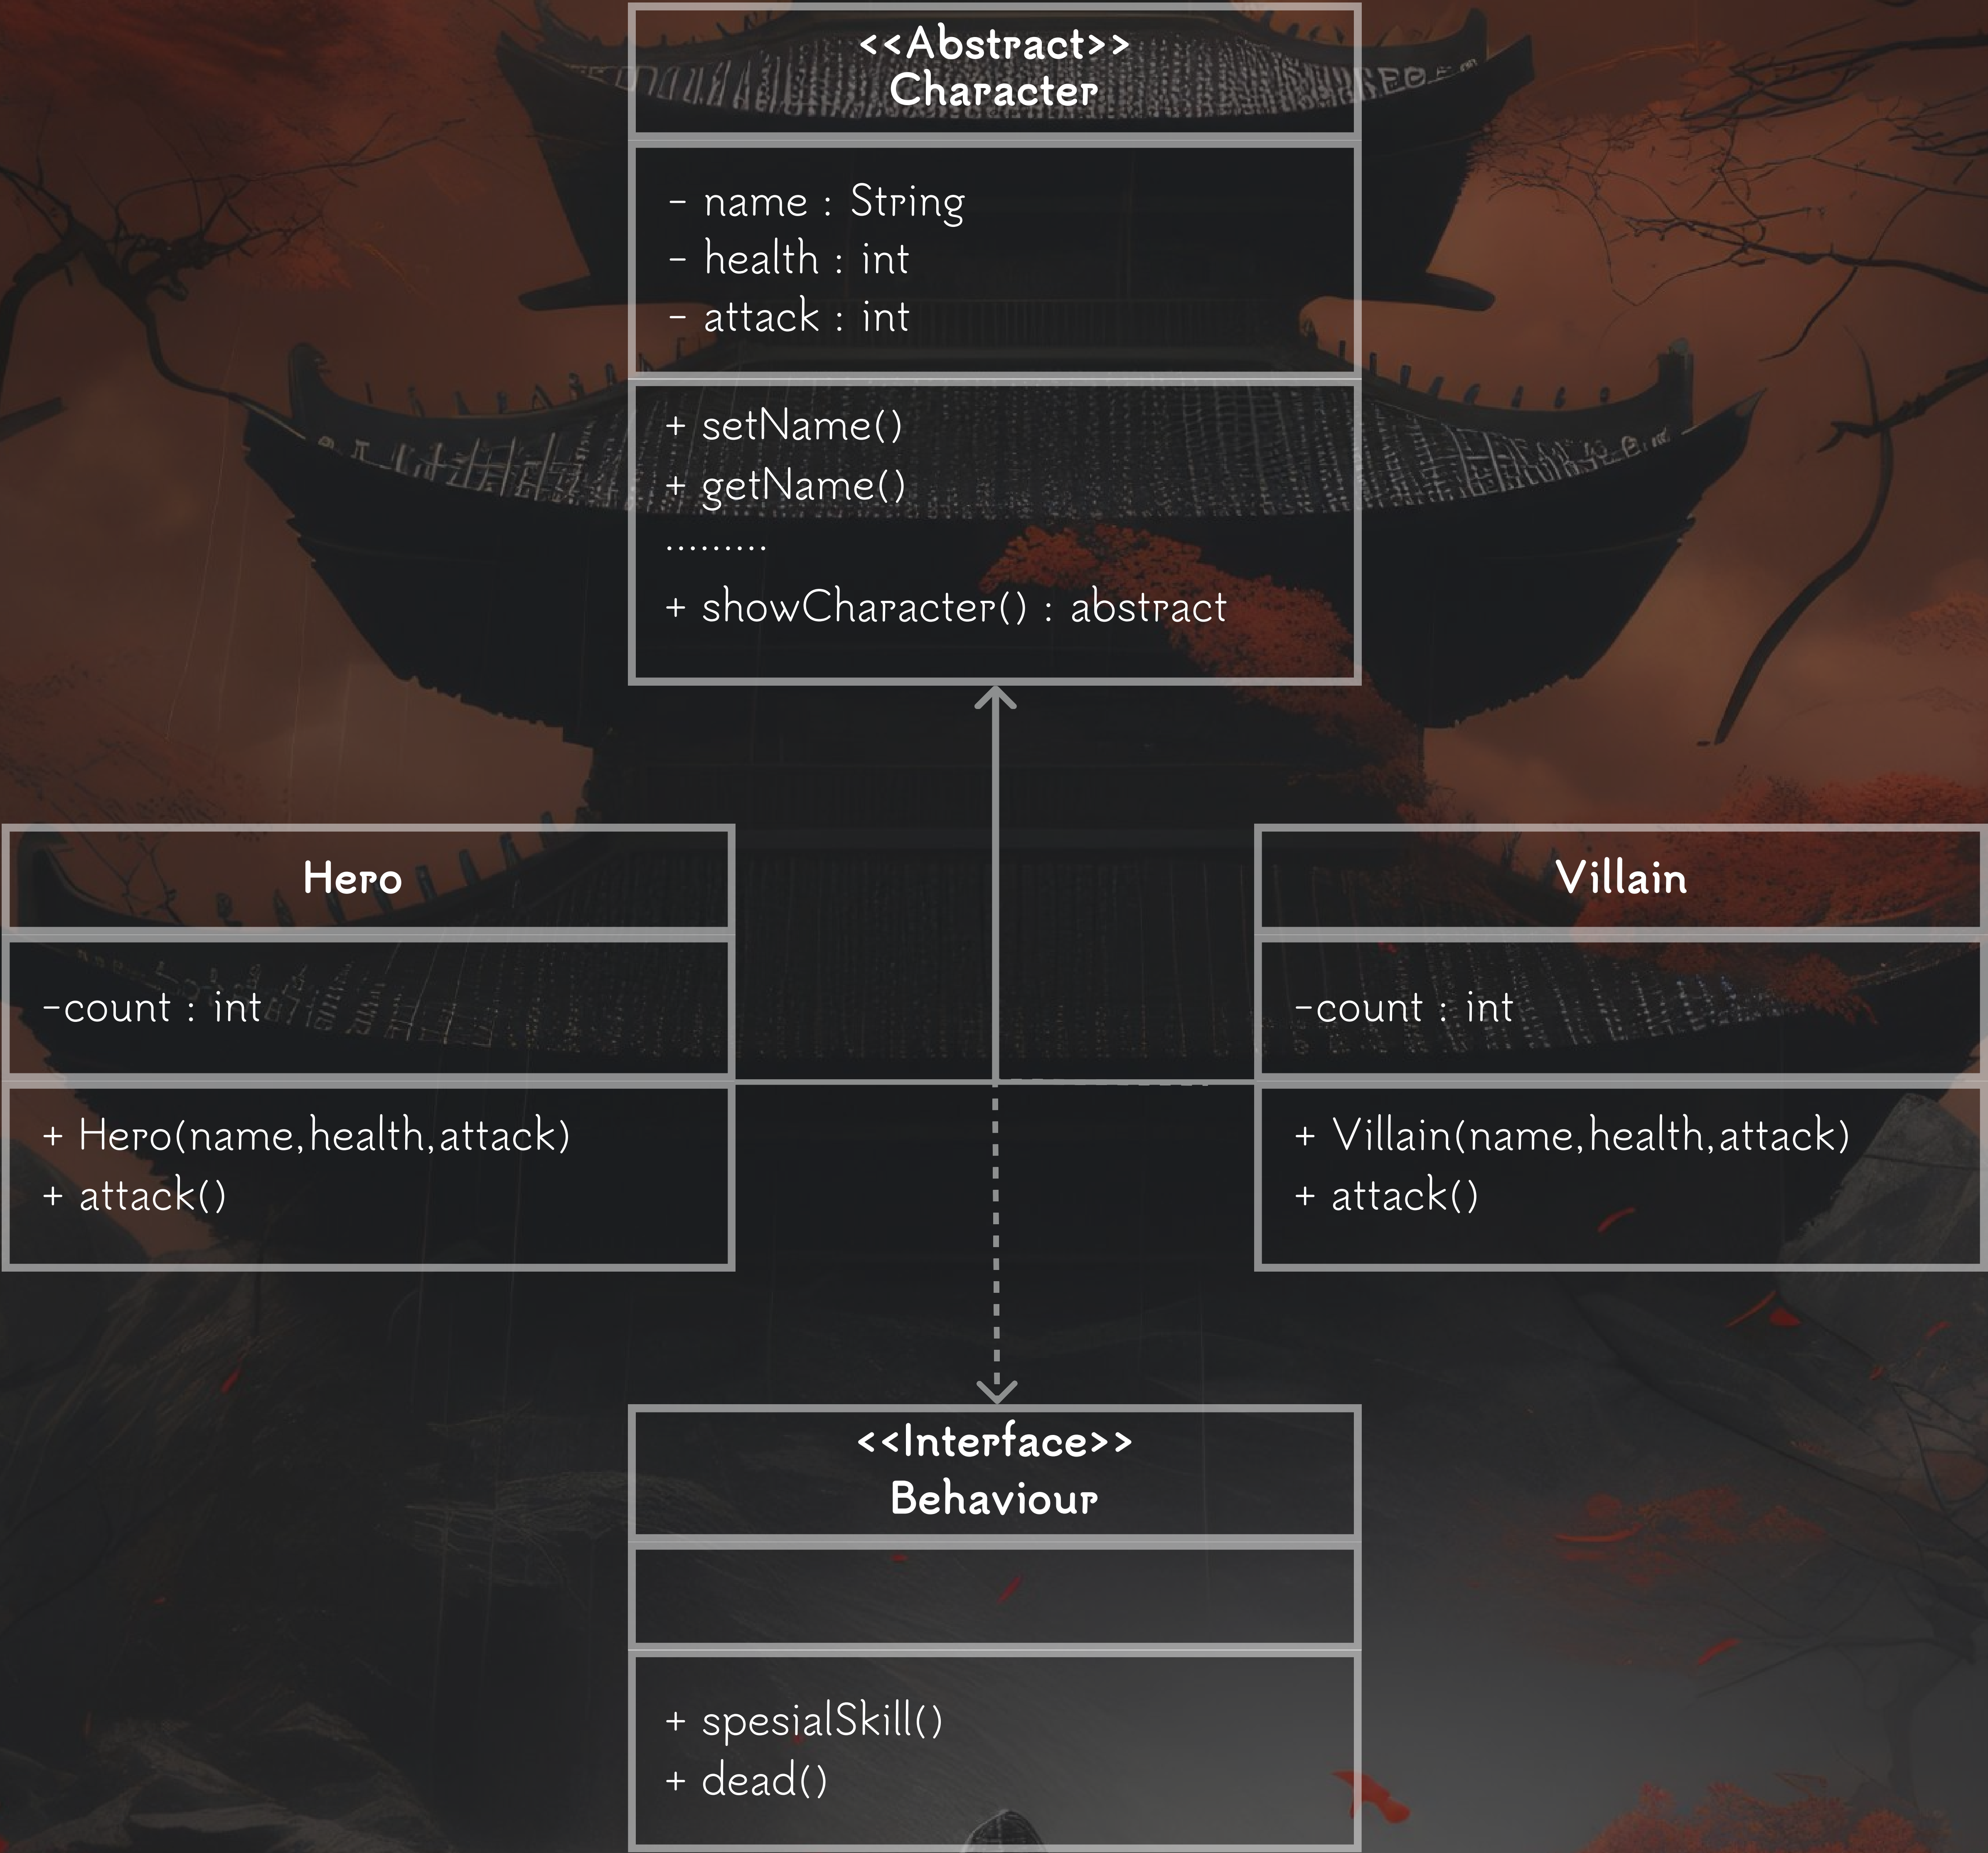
<<Abstract>>
Character

- name : String
- health : int
- attack : int

+ setName()
+ getName()
.........
+ showCharacter() : abstract

Hero

-count : int

+ Hero(name,health,attack)
+ attack()

Villain

-count : int

+ Villain(name,health,attack)
+ attack()

<<Interface>>
Behaviour

+ spesialSkill()
+ dead()